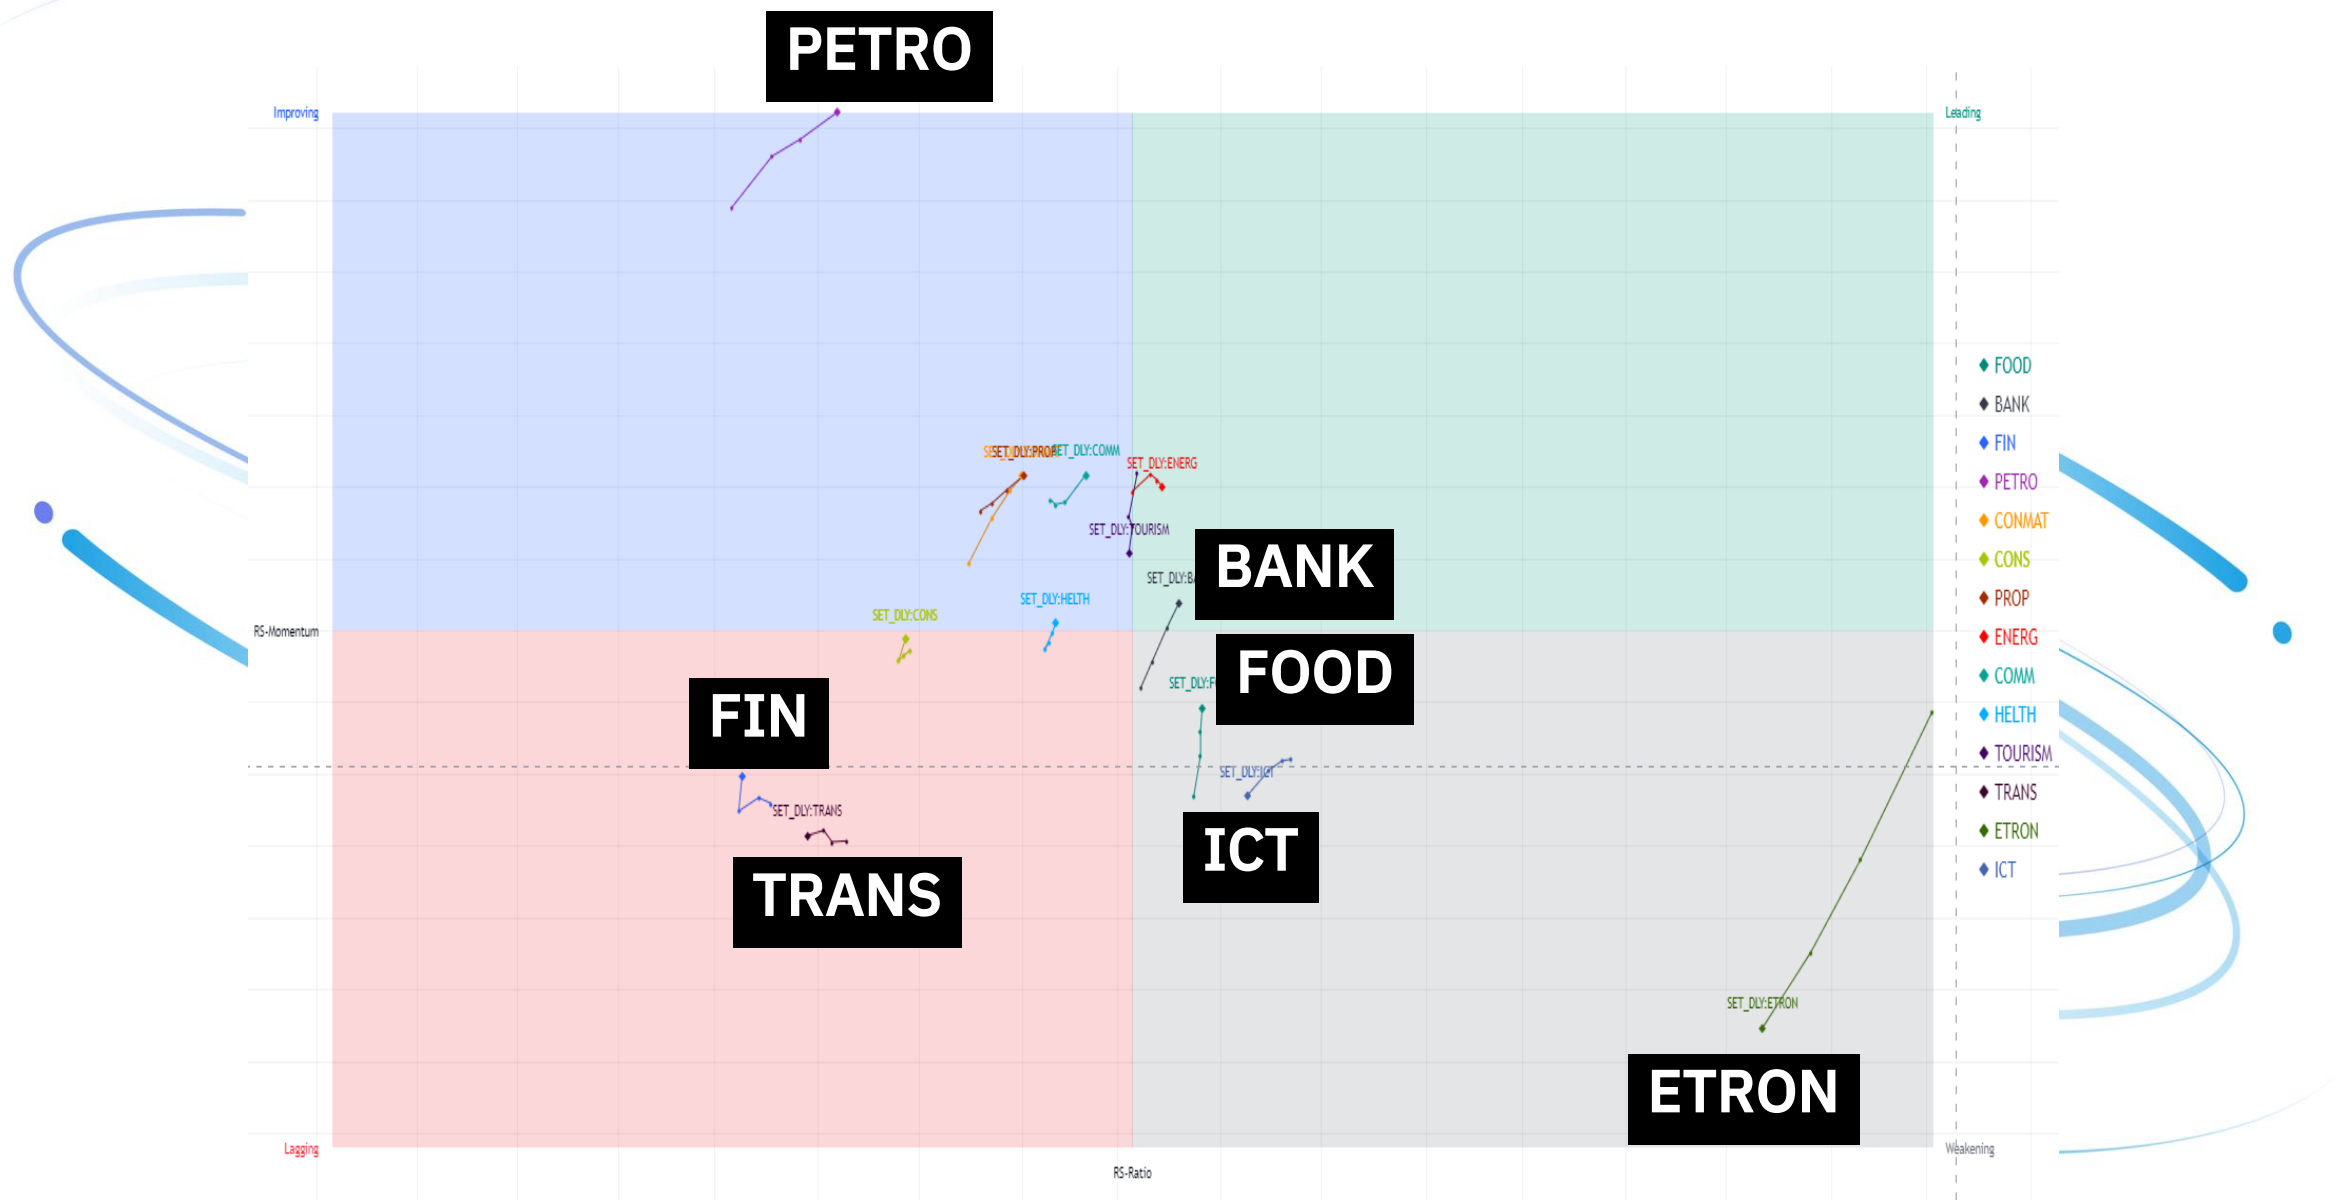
PETRO

Improving

Leading

SET_DLY:PROP SET_DLY:COMM
SET_DLY:ENERG
SET_DLY:TOURISM
BANK
SET_DLY:B
SET_DLY:HELTH
SET_DLY:CONS
RS-Momentum
FOOD
SET_DLY:F
FIN
SET_DLY:ICT
SET_DLY:TRANS
ICT
TRANS
SET_DLY:ETRON
ETRON

Lagging
RS-Ratio
Weakening

♦ FOOD
♦ BANK
♦ FIN
♦ PETRO
♦ CONMAT
♦ CONS
♦ PROP
♦ ENERG
♦ COMM
♦ HELTH
♦ TOURISM
♦ TRANS
♦ ETRON
♦ ICT